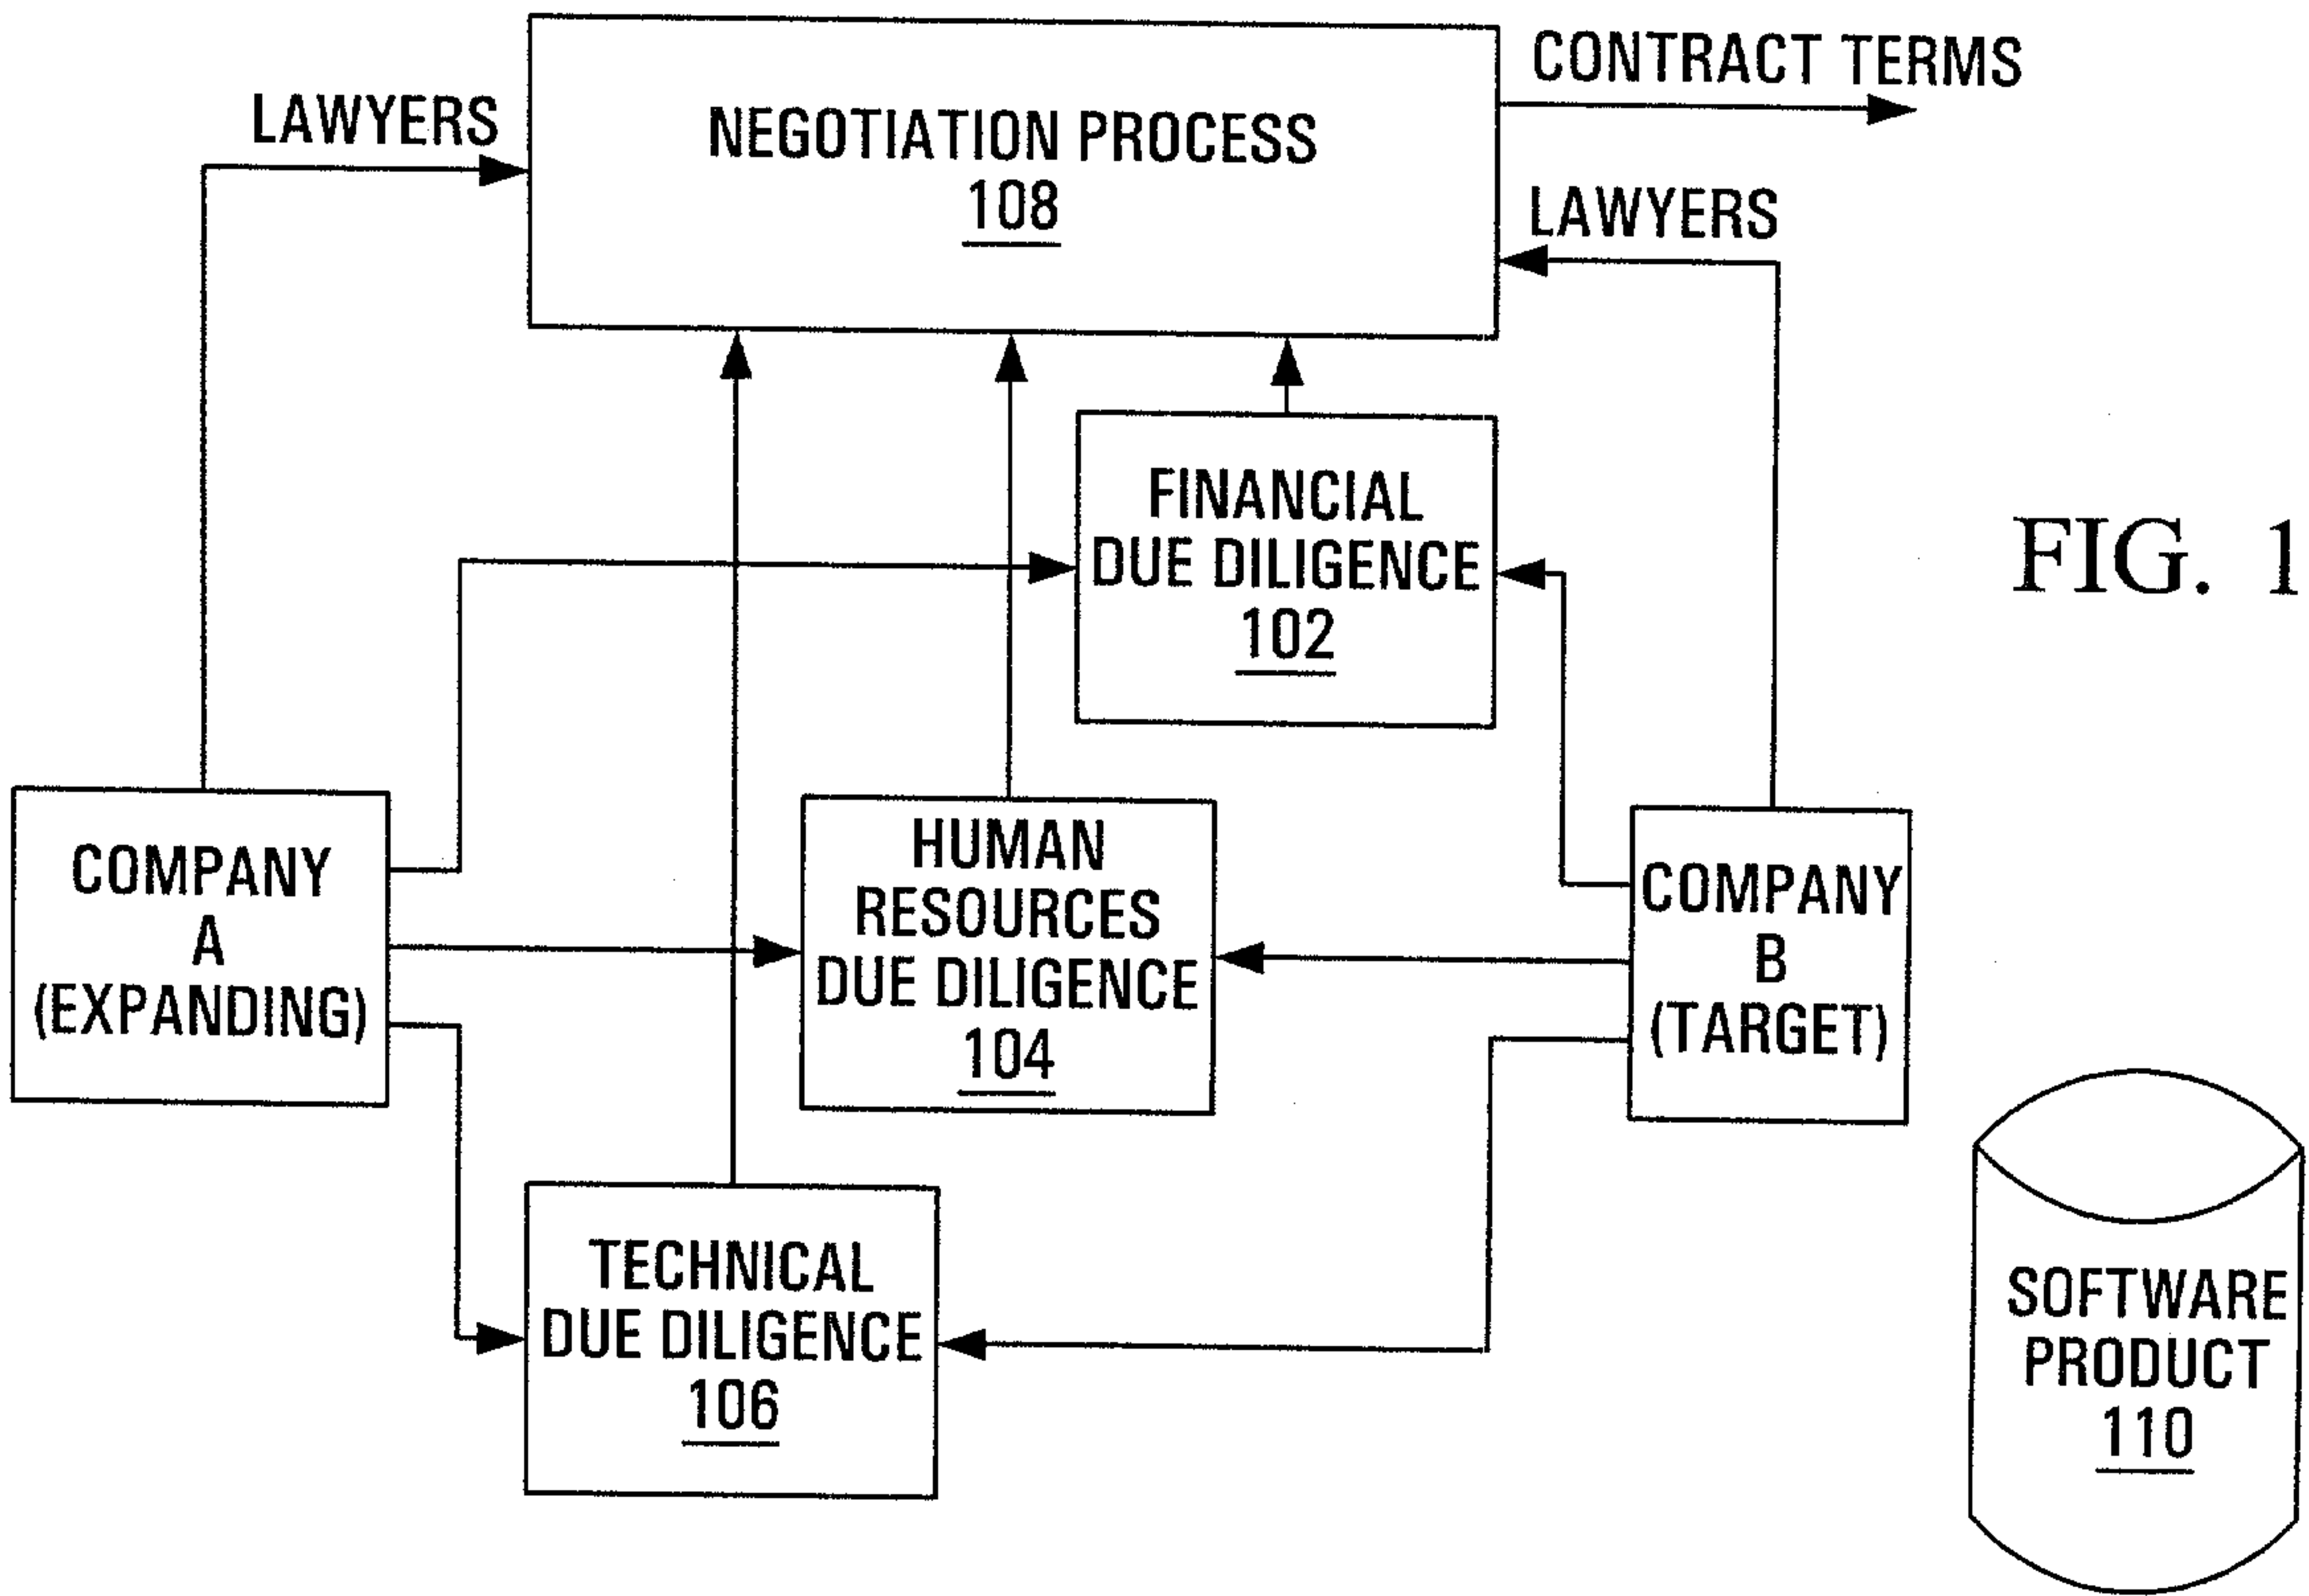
LAWYERS

NEGOTIATION PROCESS
108

CONTRACT TERMS

LAWYERS

FINANCIAL
DUE DILIGENCE
102

FIG. 1

COMPANY
A
(EXPANDING)

HUMAN
RESOURCES
DUE DILIGENCE
104

COMPANY
B
(TARGET)

TECHNICAL
DUE DILIGENCE
106

SOFTWARE
PRODUCT
110